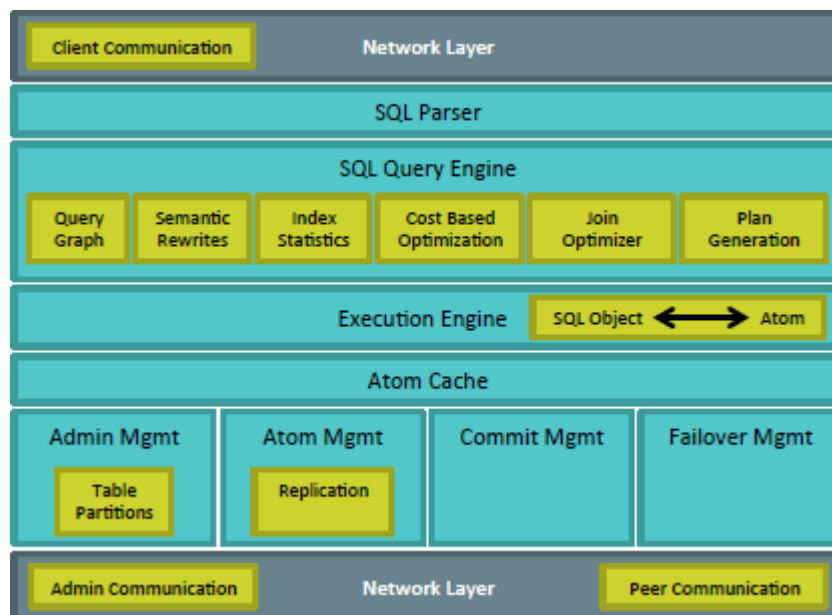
Client Communication

Network Layer

SQL Parser

SQL Query Engine

Query Graph

Semantic Rewrites

Index Statistics

Cost Based Optimization

Join Optimizer

Plan Generation

Execution Engine

SQL Object

Atom

Atom Cache

Admin Mgmt

Table Partitions

Atom Mgmt

Replication

Commit Mgmt

Failover Mgmt

Admin Communication

Network Layer

Peer Communication